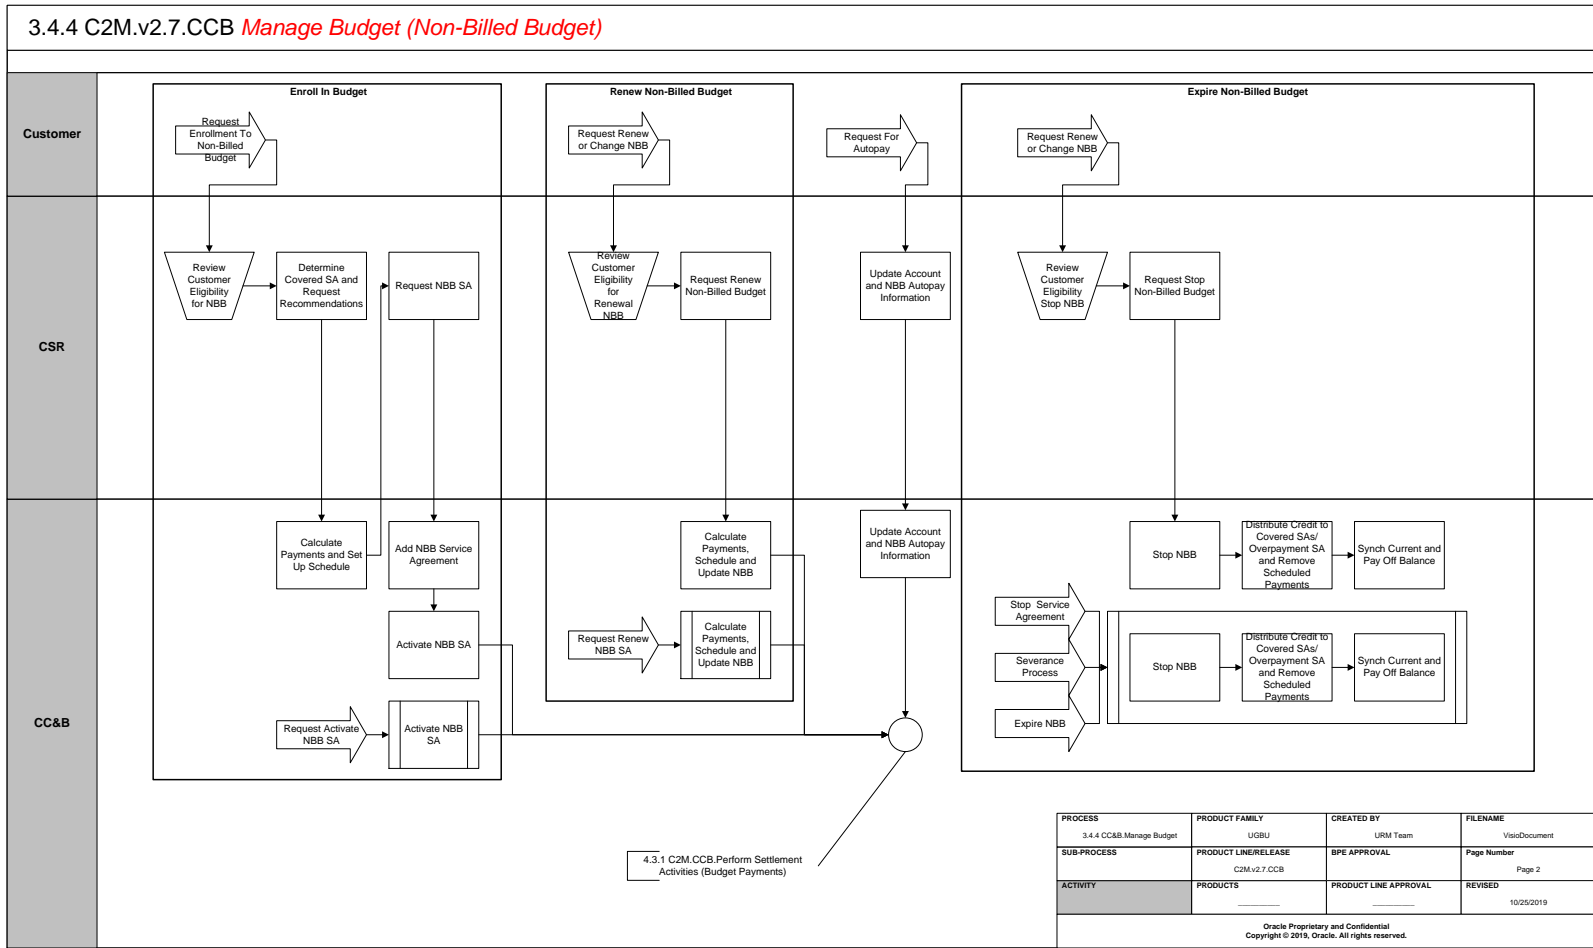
3.4.4 C2M.v2.7.CCB Manage Budget (Non-Billed Budget)

Customer

CSR

CC&B

Enroll In Budget

Request Enrollment To Non-Billed Budget

Review Customer Eligibility for NBB

Determine Covered SA and Request Recommendations

Request NBB SA

Calculate Payments and Set Up Schedule

Add NBB Service Agreement

Activate NBB SA

Request Activate NBB SA

Activate NBB SA

Renew Non-Billed Budget

Request Renew or Change NBB

Review Customer Eligibility for Renewal NBB

Request Renew Non-Billed Budget

Calculate Payments, Schedule and Update NBB

Request Renew NBB SA

Calculate Payments, Schedule and Update NBB

Request For Autopay

Update Account and NBB Autopay Information

Update Account and NBB Autopay Information

Expire Non-Billed Budget

Request Renew or Change NBB

Review Customer Eligibility Stop NBB

Request Stop Non-Billed Budget

Stop NBB

Distribute Credit to Covered SAs/ Overpayment SA and Remove Scheduled Payments

Synch Current and Pay Off Balance

Stop Service Agreement

Severance Process

Expire NBB

Stop NBB

Distribute Credit to Covered SAs/ Overpayment SA and Remove Scheduled Payments

Synch Current and Pay Off Balance

4.3.1 C2M.CCB.Perform Settlement Activities (Budget Payments)

| PROCESS | PRODUCT FAMILY | CREATED BY | FILENAME |
|---|---|---|---|
| 3.4.4 CC&B.Manage Budget | UGBU | URM Team | VisioDocument |
| SUB-PROCESS | PRODUCT LINE/RELEASE | BPE APPROVAL | Page Number |
| | C2M.v2.7.CCB | | Page 2 |
| ACTIVITY | PRODUCTS | PRODUCT LINE APPROVAL | REVISED |
| | _______ | _______ | 10/25/2019 |

Oracle Proprietary and Confidential
Copyright © 2019, Oracle. All rights reserved.